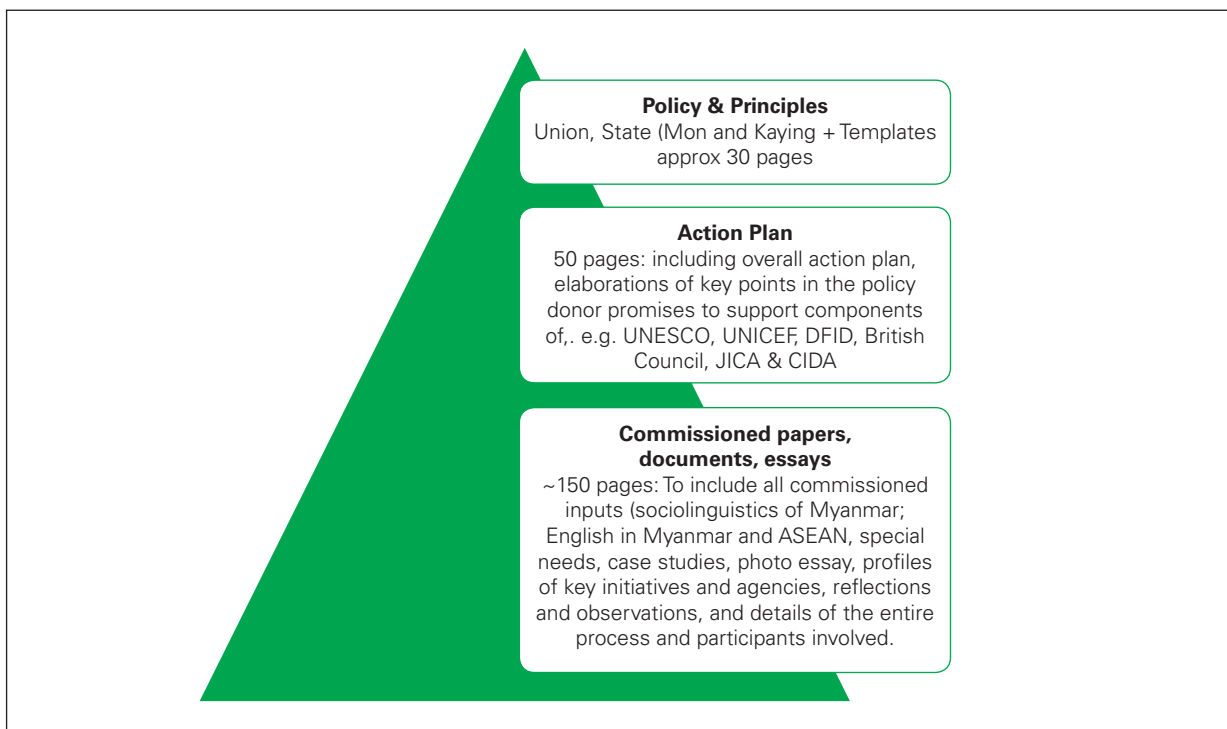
**Policy & Principles**
Union, State (Mon and Kaying + Templates approx 30 pages

**Action Plan**
50 pages: including overall action plan, elaborations of key points in the policy donor promises to support components of,. e.g. UNESCO, UNICEF, DFID, British Council, JICA & CIDA

**Commissioned papers, documents, essays**
~150 pages: To include all commissioned inputs (sociolinguistics of Myanmar; English in Myanmar and ASEAN, special needs, case studies, photo essay, profiles of key initiatives and agencies, reflections and observations, and details of the entire process and participants involved.